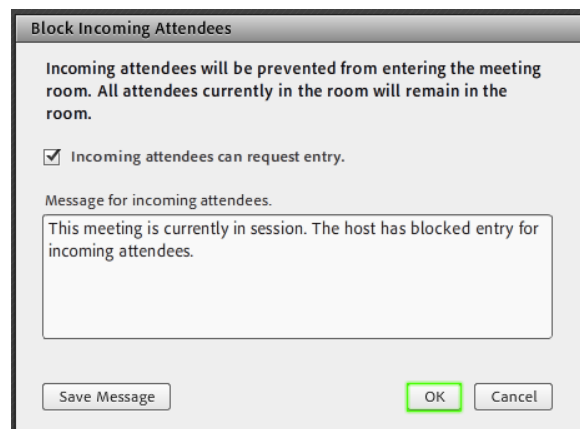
Block Incoming Attendees

Incoming attendees will be prevented from entering the meeting room. All attendees currently in the room will remain in the room.

☑ Incoming attendees can request entry.

Message for incoming attendees.

This meeting is currently in session. The host has blocked entry for incoming attendees.

Save Message

OK

Cancel